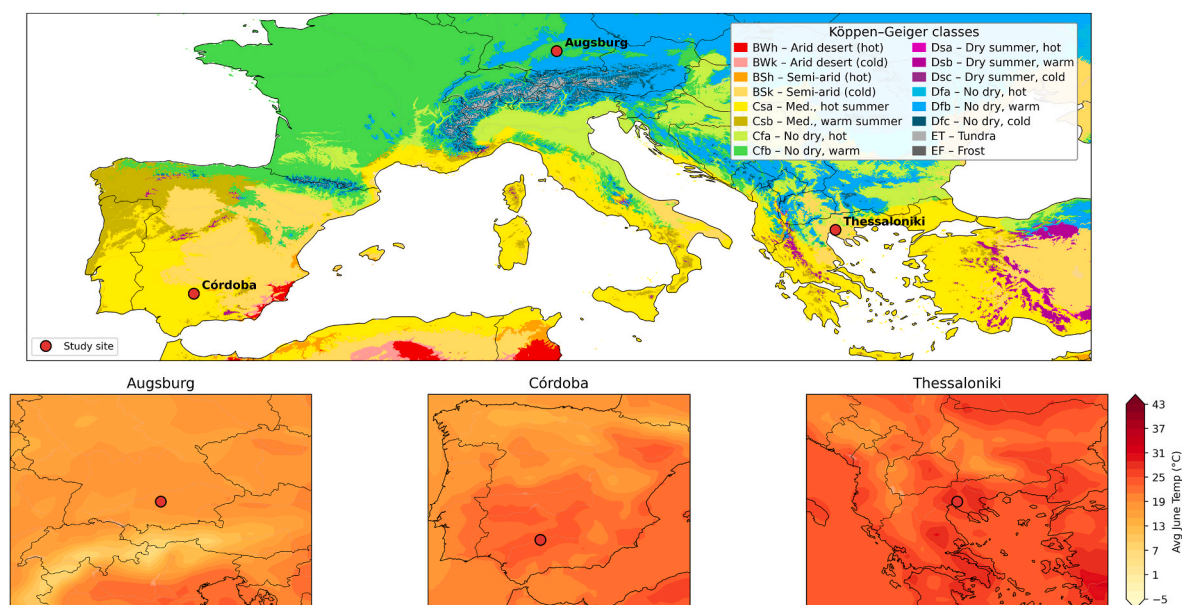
Köppen–Geiger classes

BWh – Arid desert (hot)
BWk – Arid desert (cold)
BSh – Semi-arid (hot)
BSk – Semi-arid (cold)
Csa – Med., hot summer
Csb – Med., warm summer
Cfa – No dry, hot
Cfb – No dry, warm
Dsa – Dry summer, hot
Dsb – Dry summer, warm
Dsc – Dry summer, cold
Dfa – No dry, hot
Dfb – No dry, warm
Dfc – No dry, cold
ET – Tundra
EF – Frost

Augsburg
Córdoba
Thessaloniki

Study site

Augsburg

Córdoba

Thessaloniki

43
37
31
25
19
13
7
1
−5

Avg June Temp (°C)